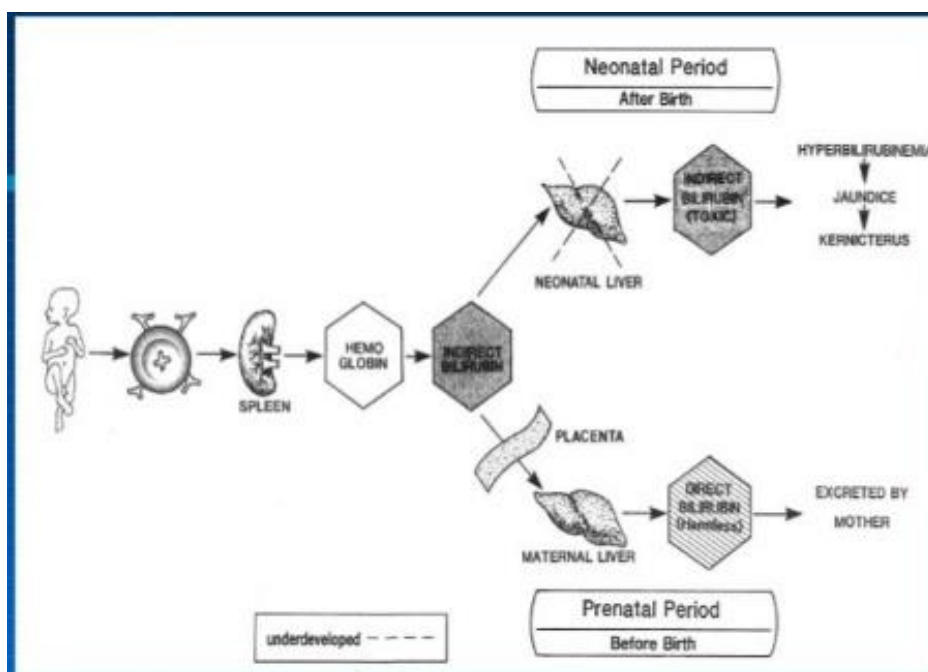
Neonatal Period
After Birth

HYPERBILIRUBINEMIA
JAUNDICE
KERNICTERUS

INDIRECT BILIRUBIN (TOXIC)

NEONATAL LIVER

SPLEEN

HEMO GLOBIN

INDIRECT BILIRUBIN

PLACENTA

DIRECT BILIRUBIN (Harmless)

EXCRETED BY MOTHER

MATERNAL LIVER

Prenatal Period
Before Birth

underdeveloped - - - -